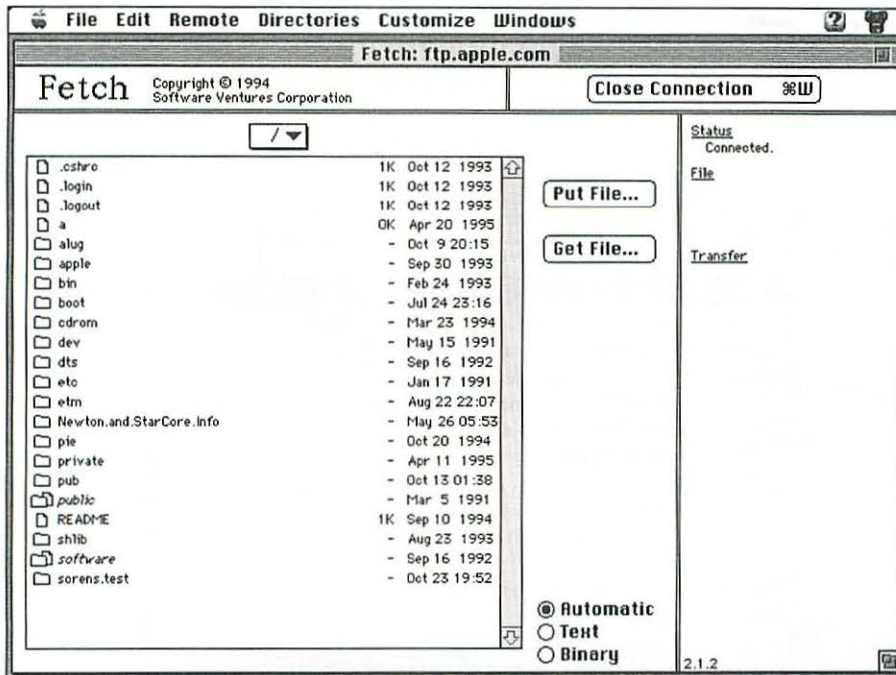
File Edit Remote Directories Customize Windows

Fetch: ftp.apple.com

Fetch Copyright © 1994 Software Ventures Corporation

Close Connection ⌘W

/

| | | |
|---|---|---|
| .cshrc | 1K | Oct 12 1993 |
| .login | 1K | Oct 12 1993 |
| .logout | 1K | Oct 12 1993 |
| a | 0K | Apr 20 1995 |
| alug | - | Oct 9 20:15 |
| apple | - | Sep 30 1993 |
| bin | - | Feb 24 1993 |
| boot | - | Jul 24 23:16 |
| cdrom | - | Mar 23 1994 |
| dev | - | May 15 1991 |
| dts | - | Sep 16 1992 |
| etc | - | Jan 17 1991 |
| etm | - | Aug 22 22:07 |
| Newton.and.StarCore.Info | - | May 26 05:53 |
| pie | - | Oct 20 1994 |
| private | - | Apr 11 1995 |
| pub | - | Oct 13 01:38 |
| public | - | Mar 5 1991 |
| README | 1K | Sep 10 1994 |
| shlib | - | Aug 23 1993 |
| software | - | Sep 16 1992 |
| sorens.test | - | Oct 23 19:52 |

Put File...

Get File...

Automatic
Text
Binary

Status
Connected.

File

Transfer

2.1.2